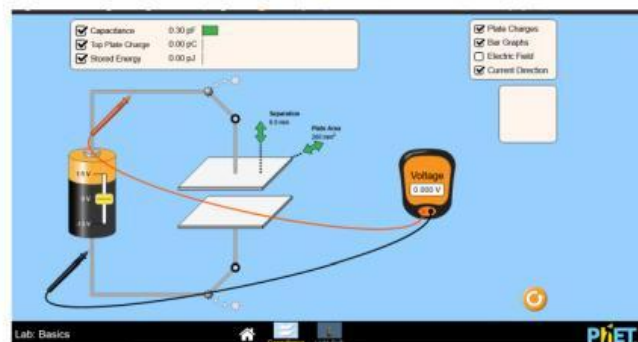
Capacitance 0.30 pF
Top Plate Charge 0.00 pC
Stored Energy 0.00 pJ

Plate Charges
Bar Graphs
Electric Field
Current Direction

Separation
6.0 mm

Plate Area
200 mm$^2$

1.5 V
0 V
-1.5 V

Voltage
0.000 V

Lab: Basics

PhET